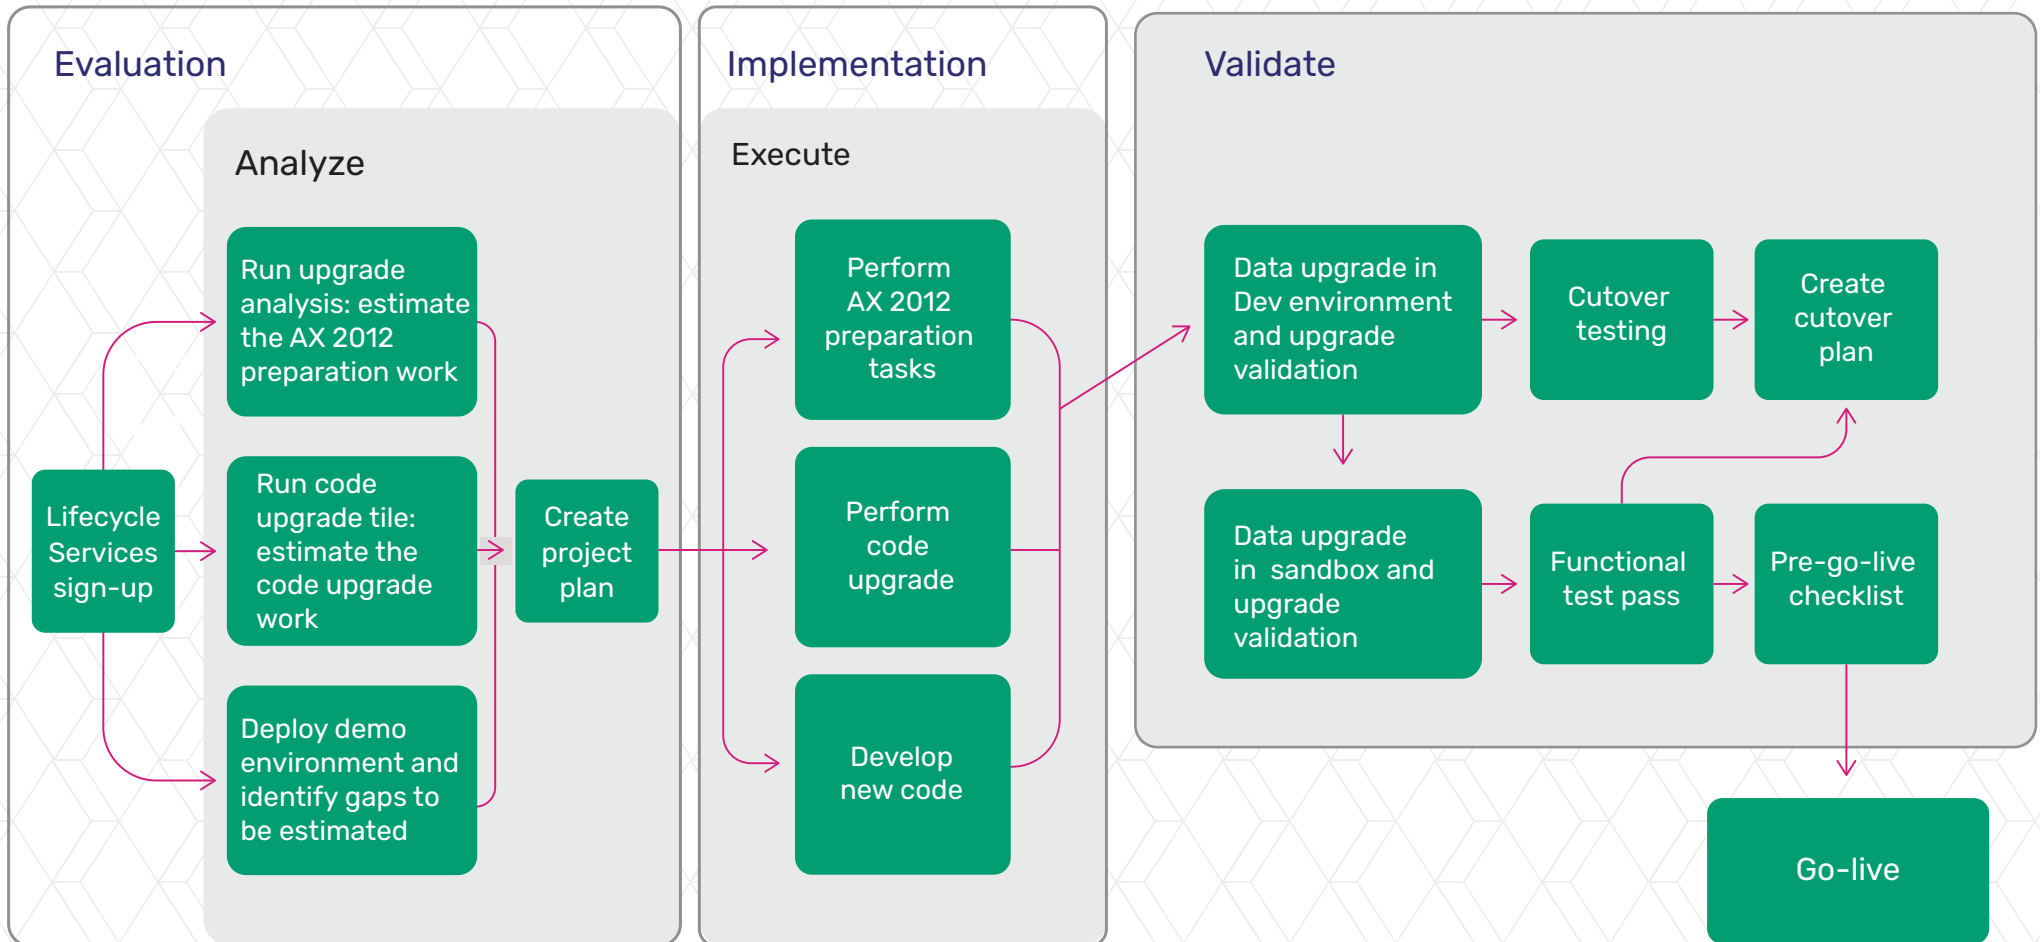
Evaluation

Analyze

Lifecycle Services sign-up

Run upgrade analysis: estimate the AX 2012 preparation work

Run code upgrade tile: estimate the code upgrade work

Deploy demo environment and identify gaps to be estimated

Create project plan

Implementation

Execute

Perform AX 2012 preparation tasks

Perform code upgrade

Develop new code

Validate

Data upgrade in Dev environment and upgrade validation

Cutover testing

Create cutover plan

Data upgrade in sandbox and upgrade validation

Functional test pass

Pre-go-live checklist

Go-live